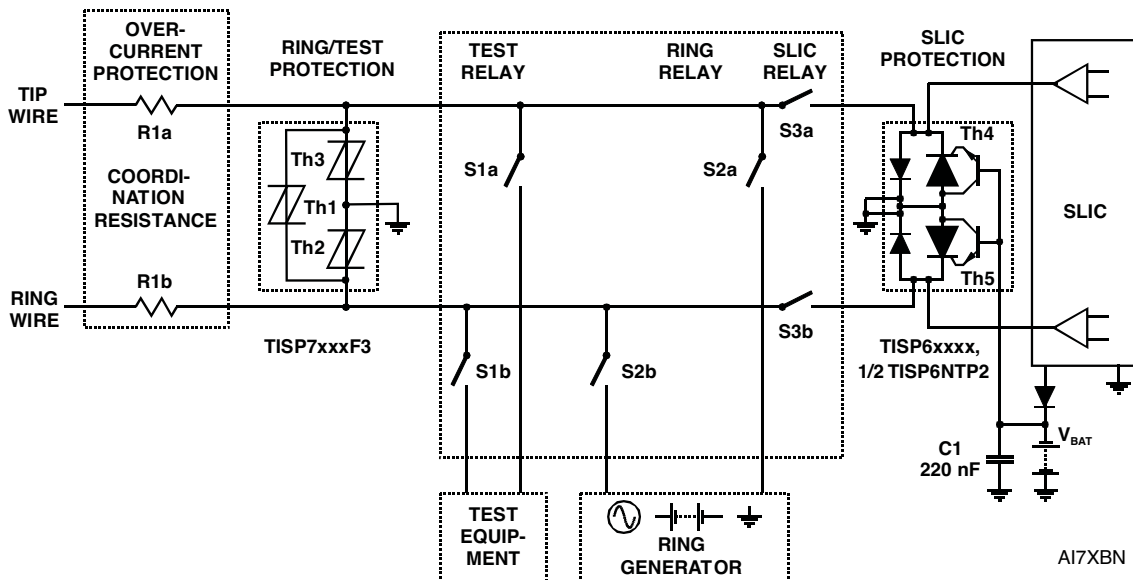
OVER-CURRENT PROTECTION

RING/TEST PROTECTION

TEST RELAY

RING RELAY

SLIC RELAY

SLIC PROTECTION

TIP WIRE

R1a

COORDI-NATION RESISTANCE

Th3

Th1

Th2

S1a

S2a

S3a

Th4

SLIC

RING WIRE

R1b

TISP7xxxF3

S1b

S2b

S3b

Th5

TISP6xxxx, 1/2 TISP6NTP2

C1 220 nF

$V_{BAT}$

TEST EQUIP-MENT

RING GENERATOR

AI7XBN